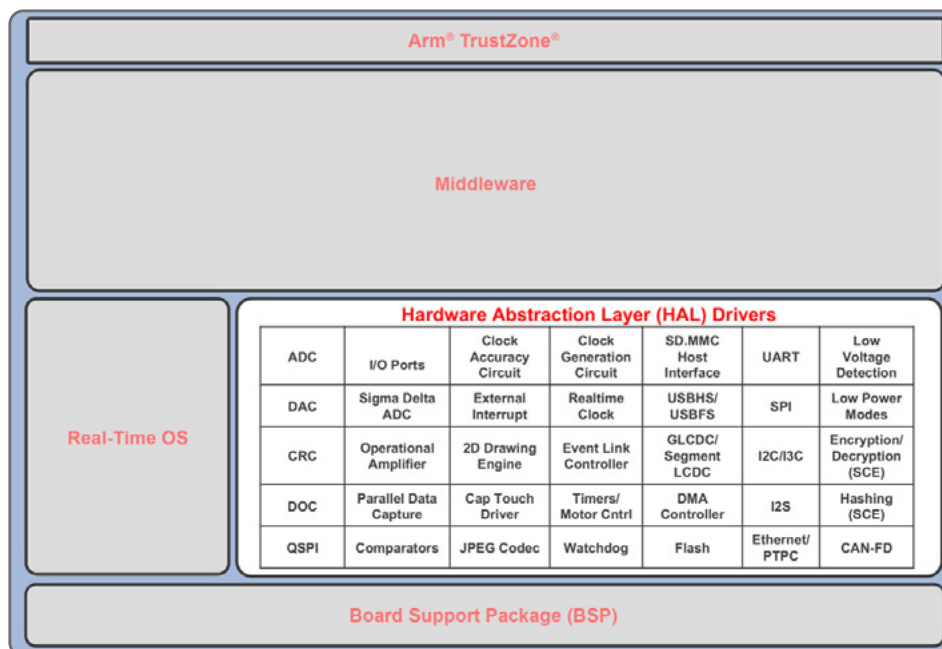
Arm® TrustZone®

Middleware

Real-Time OS

Hardware Abstraction Layer (HAL) Drivers

| ADC | I/O Ports | Clock Accuracy Circuit | Clock Generation Circuit | SD.MMC Host Interface | UART | Low Voltage Detection |
|---|---|---|---|---|---|---|
| DAC | Sigma Delta ADC | External Interrupt | Realtime Clock | USBHS/ USBFS | SPI | Low Power Modes |
| CRC | Operational Amplifier | 2D Drawing Engine | Event Link Controller | GLCDC/ Segment LCDC | I2C/I3C | Encryption/ Decryption (SCE) |
| DOC | Parallel Data Capture | Cap Touch Driver | Timers/ Motor Cntrl | DMA Controller | I2S | Hashing (SCE) |
| QSPI | Comparators | JPEG Codec | Watchdog | Flash | Ethernet/ PTPC | CAN-FD |

Board Support Package (BSP)